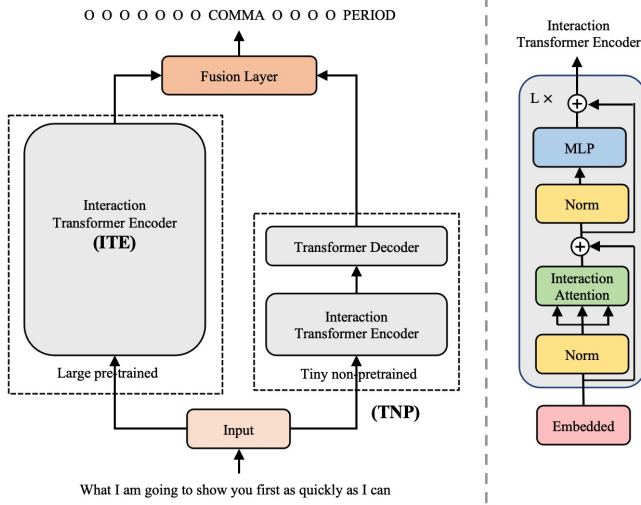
O O O O O O O COMMA O O O O PERIOD

Fusion Layer

Interaction Transformer Encoder
(ITE)

Large pre-trained

Transformer Decoder

Interaction Transformer Encoder

Tiny non-pretrained

(TNP)

Input

What I am going to show you first as quickly as I can

Interaction Transformer Encoder

L ×

MLP

Norm

Interaction Attention

Norm

Embedded